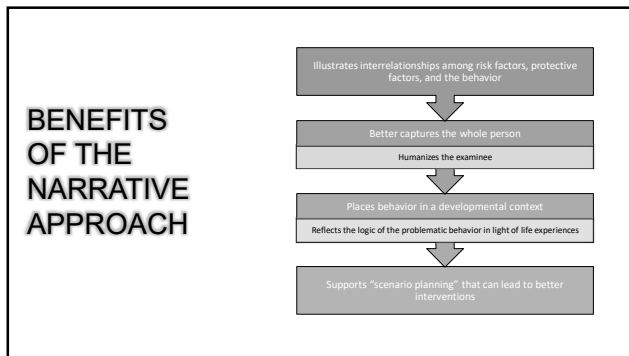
BENEFITS OF THE NARRATIVE APPROACH

Illustrates interrelationships among risk factors, protective factors, and the behavior

Better captures the whole person

Humanizes the examinee

Places behavior in a developmental context

Reflects the logic of the problematic behavior in light of life experiences

Supports "scenario planning" that can lead to better interventions